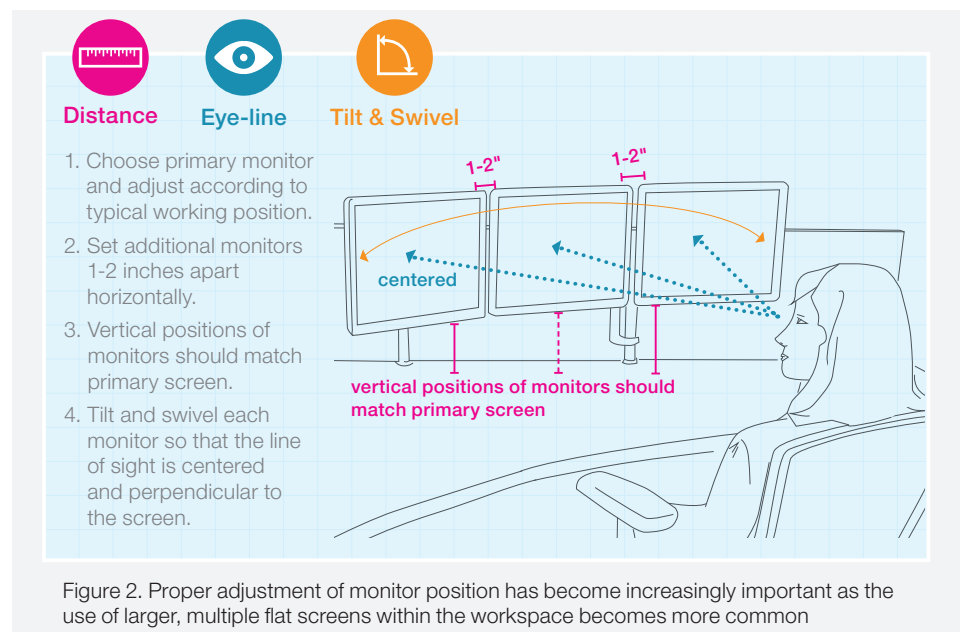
Distance

Eye-line

Tilt & Swivel

1. Choose primary monitor and adjust according to typical working position.

2. Set additional monitors 1-2 inches apart horizontally.

3. Vertical positions of monitors should match primary screen.

4. Tilt and swivel each monitor so that the line of sight is centered and perpendicular to the screen.

1-2"

1-2"

centered

vertical positions of monitors should match primary screen

Figure 2. Proper adjustment of monitor position has become increasingly important as the use of larger, multiple flat screens within the workspace becomes more common